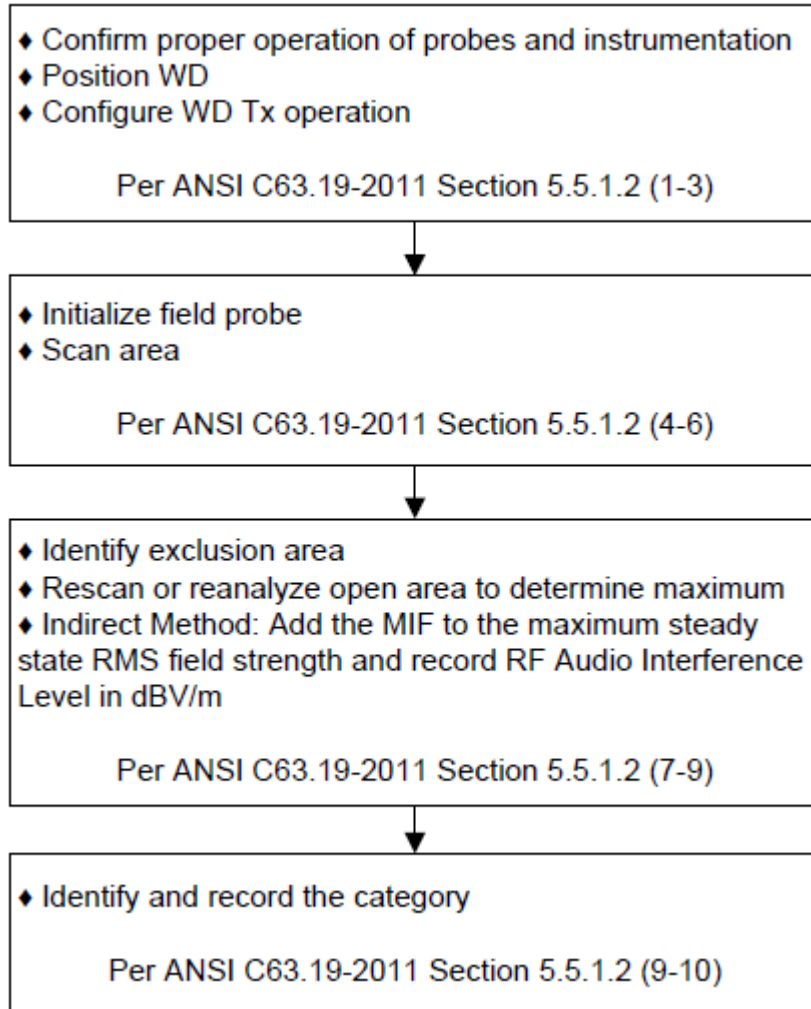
♦ Confirm proper operation of probes and instrumentation
♦ Position WD
♦ Configure WD Tx operation

Per ANSI C63.19-2011 Section 5.5.1.2 (1-3)

♦ Initialize field probe
♦ Scan area

Per ANSI C63.19-2011 Section 5.5.1.2 (4-6)

♦ Identify exclusion area
♦ Rescan or reanalyze open area to determine maximum
♦ Indirect Method: Add the MIF to the maximum steady state RMS field strength and record RF Audio Interference Level in dBV/m

Per ANSI C63.19-2011 Section 5.5.1.2 (7-9)

♦ Identify and record the category

Per ANSI C63.19-2011 Section 5.5.1.2 (9-10)